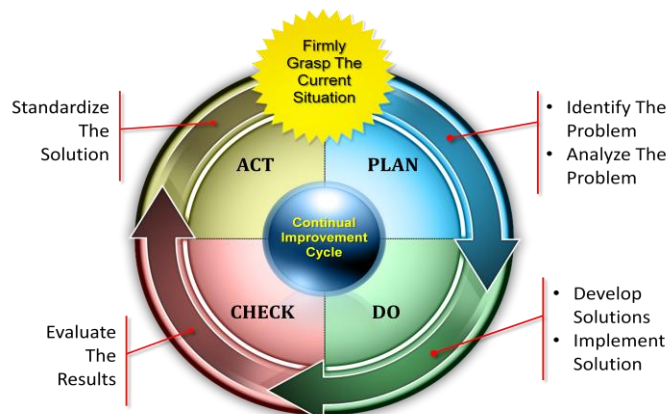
Firmly Grasp The Current Situation

Standardize The Solution

• Identify The Problem
• Analyze The Problem

ACT

PLAN

Continual Improvement Cycle

CHECK

DO

Evaluate The Results

• Develop Solutions
• Implement Solution